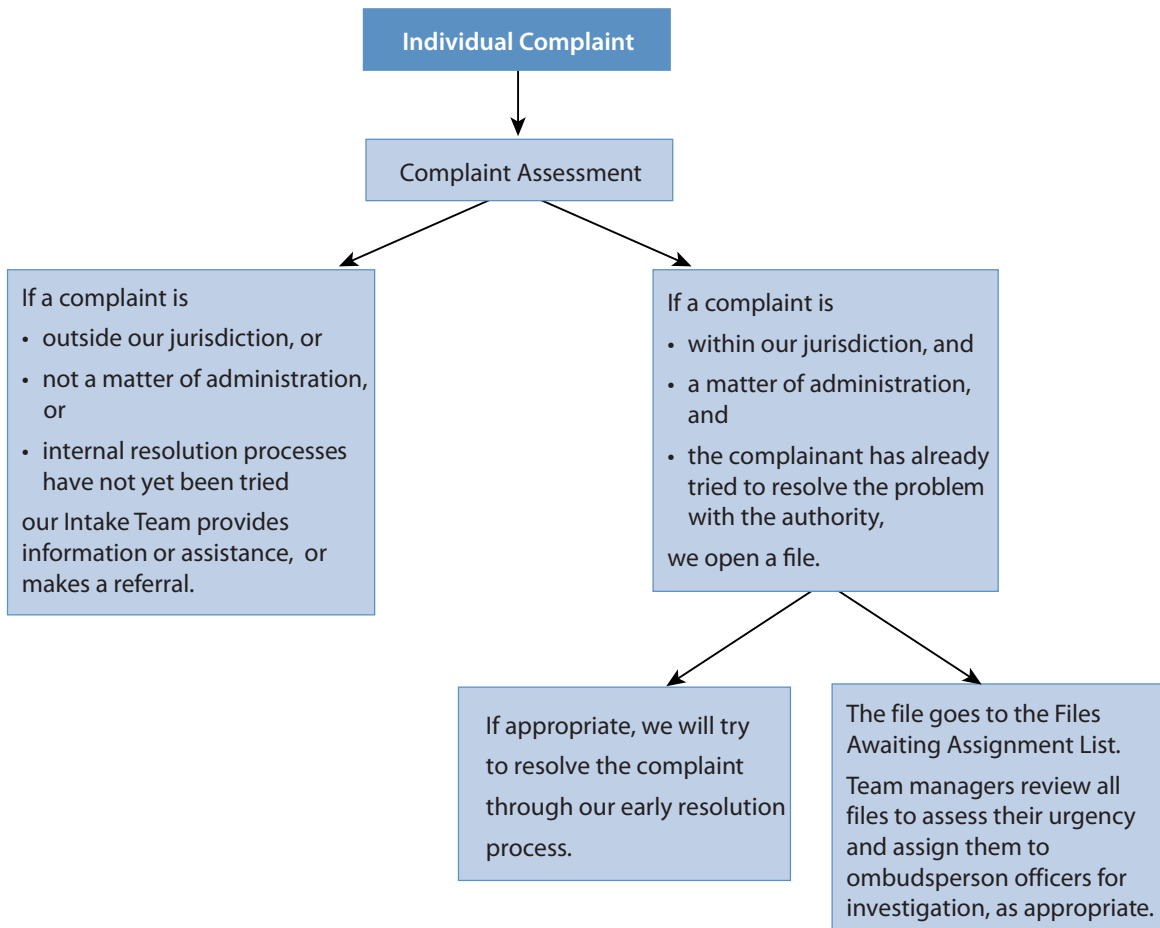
Individual Complaint

Complaint Assessment

If a complaint is
• outside our jurisdiction, or
• not a matter of administration, or
• internal resolution processes have not yet been tried
our Intake Team provides information or assistance, or makes a referral.

If a complaint is
• within our jurisdiction, and
• a matter of administration, and
• the complainant has already tried to resolve the problem with the authority,
we open a file.

If appropriate, we will try to resolve the complaint through our early resolution process.

The file goes to the Files Awaiting Assignment List.
Team managers review all files to assess their urgency and assign them to ombudsperson officers for investigation, as appropriate.